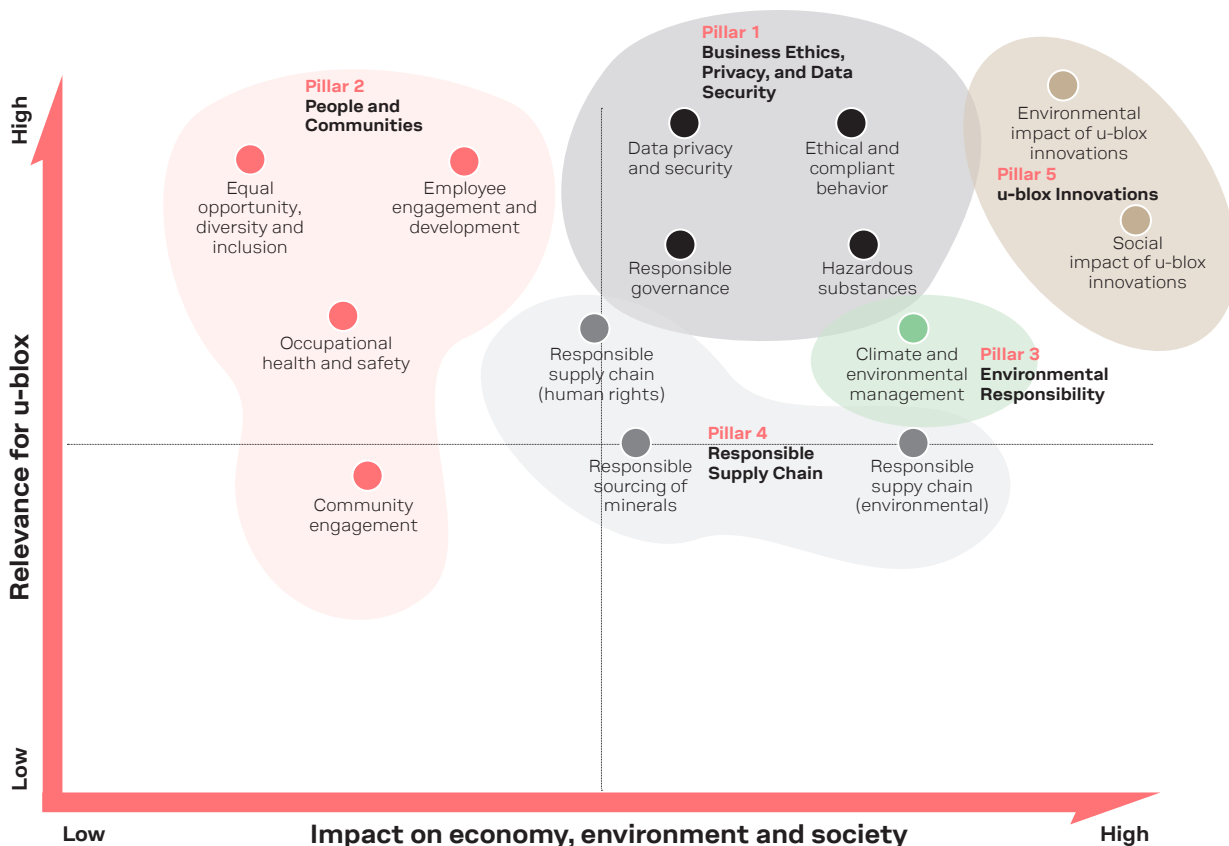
Pillar 1
Business Ethics, Privacy, and Data Security

Data privacy and security

Ethical and compliant behavior

Responsible governance

Hazardous substances

Pillar 2
People and Communities

Equal opportunity, diversity and inclusion

Employee engagement and development

Occupational health and safety

Community engagement

Environmental impact of u-blox innovations

Pillar 5
u-blox Innovations

Social impact of u-blox innovations

Responsible supply chain (human rights)

Climate and environmental management

Pillar 3
Environmental Responsibility

Pillar 4
Responsible Supply Chain

Responsible sourcing of minerals

Responsible suppy chain (environmental)

High

Relevance for u-blox

Low

Low

Impact on economy, environment and society

High